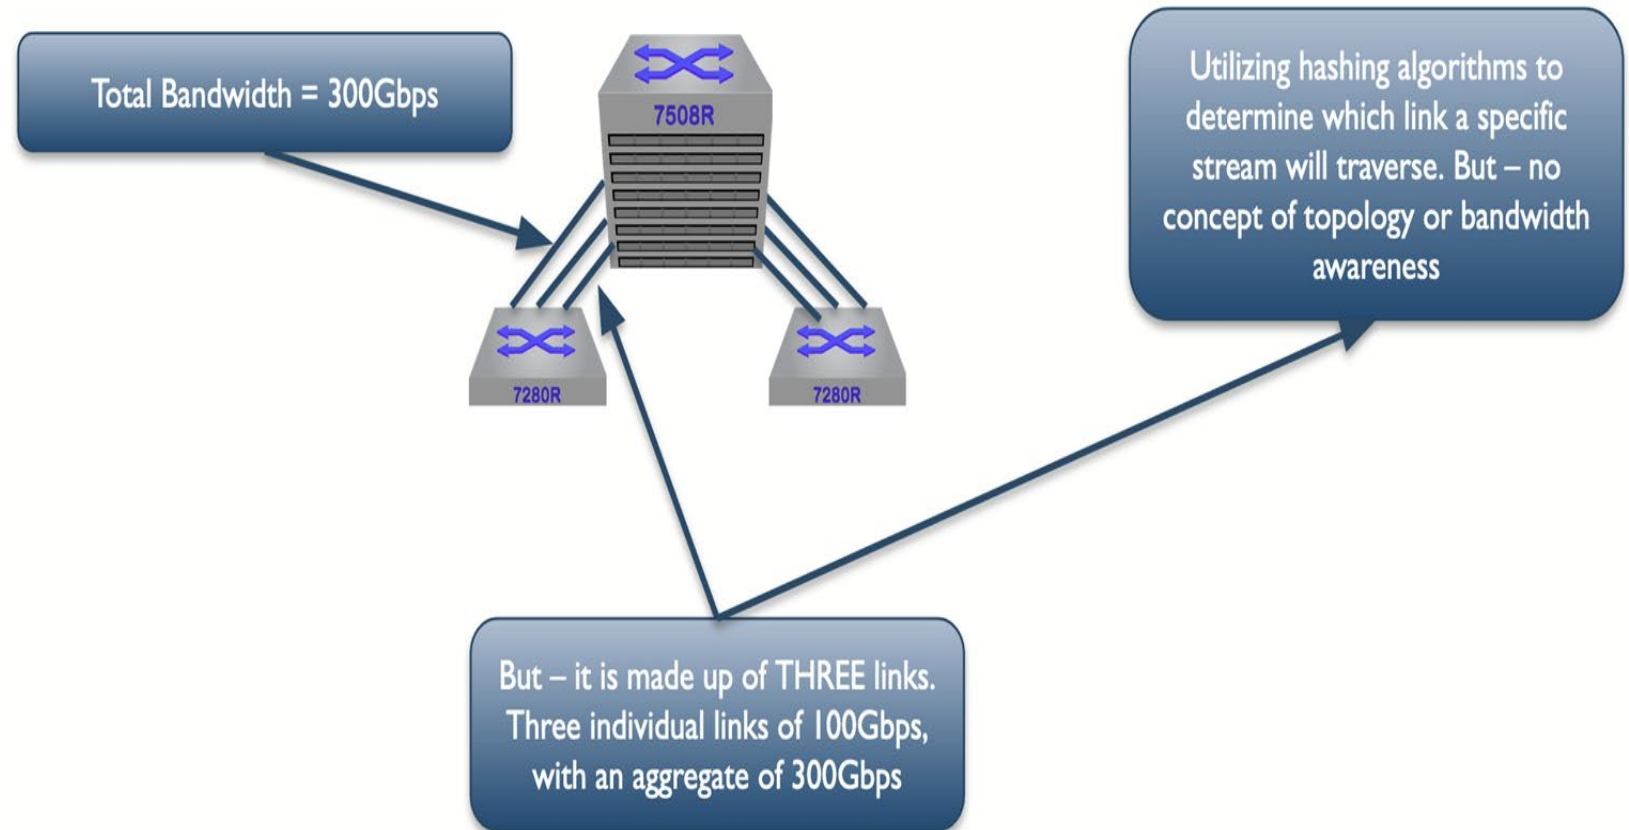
Total Bandwidth = 300Gbps

7508R

Utilizing hashing algorithms to determine which link a specific stream will traverse. But – no concept of topology or bandwidth awareness

7280R

7280R

But – it is made up of THREE links. Three individual links of 100Gbps, with an aggregate of 300Gbps